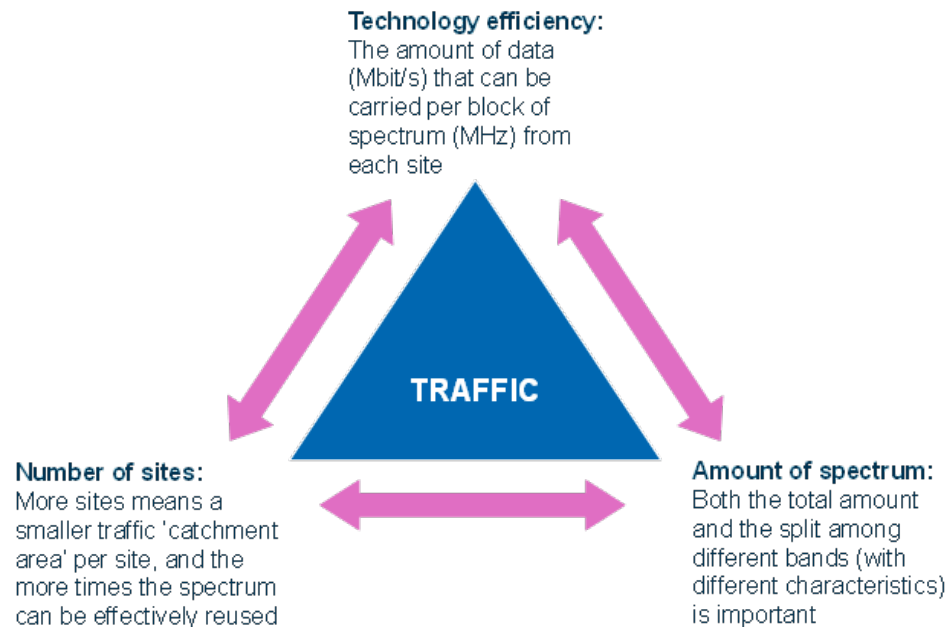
Technology efficiency:
The amount of data (Mbit/s) that can be carried per block of spectrum (MHz) from each site

TRAFFIC

Number of sites:
More sites means a smaller traffic 'catchment area' per site, and the more times the spectrum can be effectively reused

Amount of spectrum:
Both the total amount and the split among different bands (with different characteristics) is important